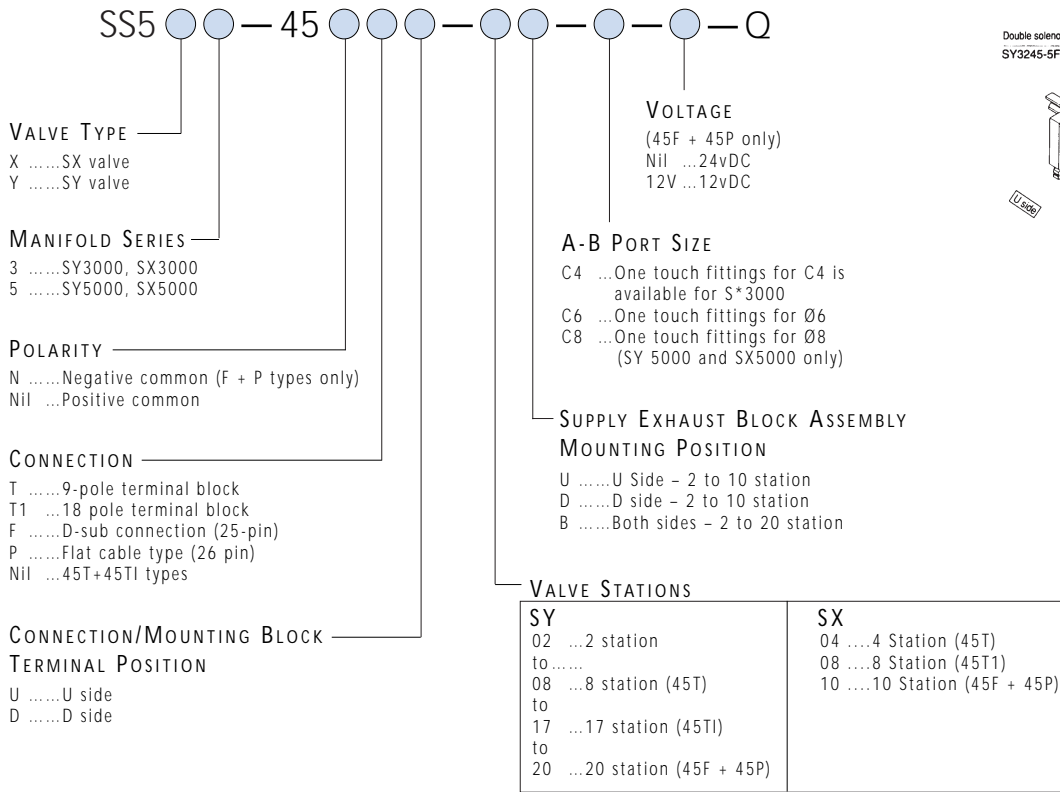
SS5 ○○ — 45 ○○○ — ○ — ○ — ○ — Q

VALVE TYPE
X ……SX valve
Y ……SY valve

MANIFOLD SERIES
3 ……SY3000, SX3000
5 ……SY5000, SX5000

POLARITY
N ……Negative common (F + P types only)
Nil …Positive common

CONNECTION
T ……9-pole terminal block
T1 …18 pole terminal block
F ……D-sub connection (25-pin)
P ……Flat cable type (26 pin)
Nil …45T+45TI types

CONNECTION/MOUNTING BLOCK
TERMINAL POSITION
U ……U side
D ……D side

VOLTAGE
(45F + 45P only)
Nil …24vDC
12V …12vDC

A-B PORT SIZE
C4 …One touch fittings for C4 is available for S*3000
C6 …One touch fittings for Ø6
C8 …One touch fittings for Ø8 (SY 5000 and SX5000 only)

SUPPLY EXHAUST BLOCK ASSEMBLY
MOUNTING POSITION
U ……U Side – 2 to 10 station
D ……D side – 2 to 10 station
B ……Both sides – 2 to 20 station

VALVE STATIONS

| SY | SX |
|---|---|
| 02 …2 station<br>to……<br>08 …8 station (45T)<br>to<br>17 …17 station (45TI)<br>to<br>20 …20 station (45F + 45P) | 04 ….4 Station (45T)<br>08 ….8 Station (45T1)<br>10 ….10 Station (45F + 45P) |

Double soleno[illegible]
SY3245-5F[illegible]

U side